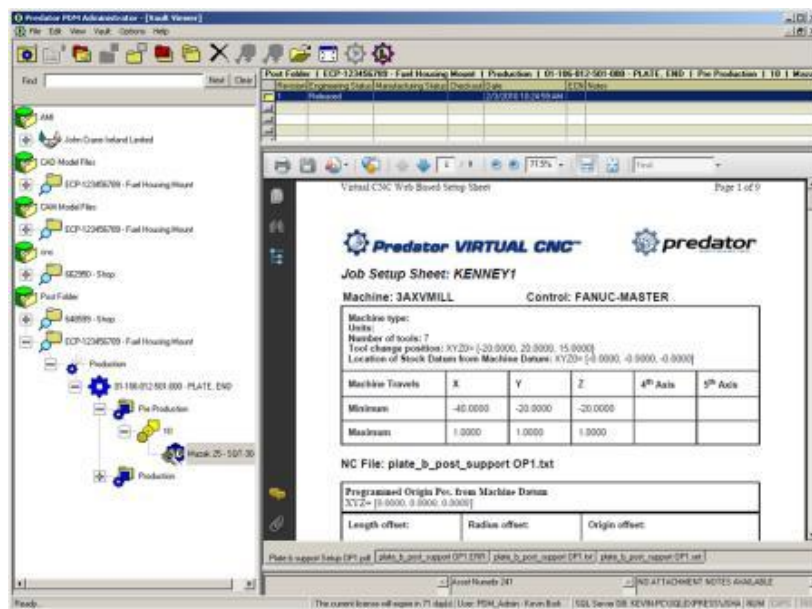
Predator PDM Administrator - [Vault Viewer]
File Edit View Vault Options Help

Find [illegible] Next Clear

AMI
John Crane Ireland Limited
CAD Model Files
ECP-123456789 - Fuel Housing Mount
CAM Model Files
ECP-123456789 - Fuel Housing Mount
cnc
662990 - Shop
Post Folder
640599 - Shop
ECP-123456789 - Fuel Housing Mount
Production
01-106-012-501-000 - PLATE, END
Pre Production
10
Mazak 25 - 50/1.30

Production

Post Folder | ECP-123456789 - Fuel Housing Mount | Production | 01-106-012-501-000 - PLATE, END | Pre Production | 10 | Maza

| Revision | Engineering Status | Manufacturing Status | Checked | Date | ECN | Notes |
|---|---|---|---|---|---|---|
| 1 | | Released | | 2/3/2010 10:24:59 AM | | |

71.5% Find

Virtual CNC Web Based Setup Sheet
Page 1 of 9

Predator VIRTUAL CNC™
predator

Job Setup Sheet: KENNEY1

Machine: 3AXVMILL
Control: FANUC-MASTER

Machine type:
Units:
Number of tools: 7
Tool change position: XYZ0= [-20.0000, 20.0000, 15.0000]
Location of Stock Datum from Machine Datum: XYZ0= [-0.0000, -0.0000, -0.0000]

| Machine Travels | X | Y | Z | 4th Axis | 5th Axis |
|---|---|---|---|---|---|
| Minimum | -40.0000 | -20.0000 | -20.0000 | | |
| Maximum | 1.0000 | 1.0000 | 1.0000 | | |

NC File: plate_b_post_support OP1.txt

Programmed Origin Pos. from Machine Datum
XYZ= [0.0000, 0.0000, 0.0000]

Length offset:
Radius offset:
Origin offset:

Plate b support Setup OP1.pdf | plate_b_post_support OP1.STP | plate_b_post_support OP1.txt | plate_b_post_support OP1.vnt

Asset Numebr 241
NO ATTACHMENT NOTES AVAILABLE

Ready
The current license will expire in 71 day(s) | User: PDM_Admin - Kevin Bolt | SQL Server DB: KEVIN\PCSQLEXPRESS\UNA | NUM